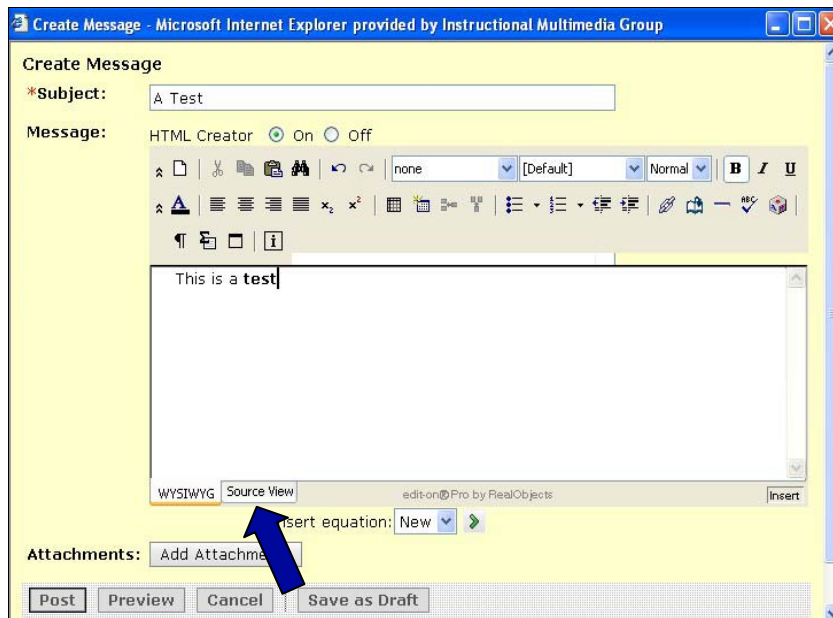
Create Message - Microsoft Internet Explorer provided by Instructional Multimedia Group

Create Message

*Subject: A Test

Message: HTML Creator On Off

none [Default] Normal B I U

This is a **test**

WYSIWYG Source View edit-on®Pro by RealObjects Insert

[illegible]sert equation: New

Attachments: Add Attachme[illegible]

Post Preview Cancel Save as Draft